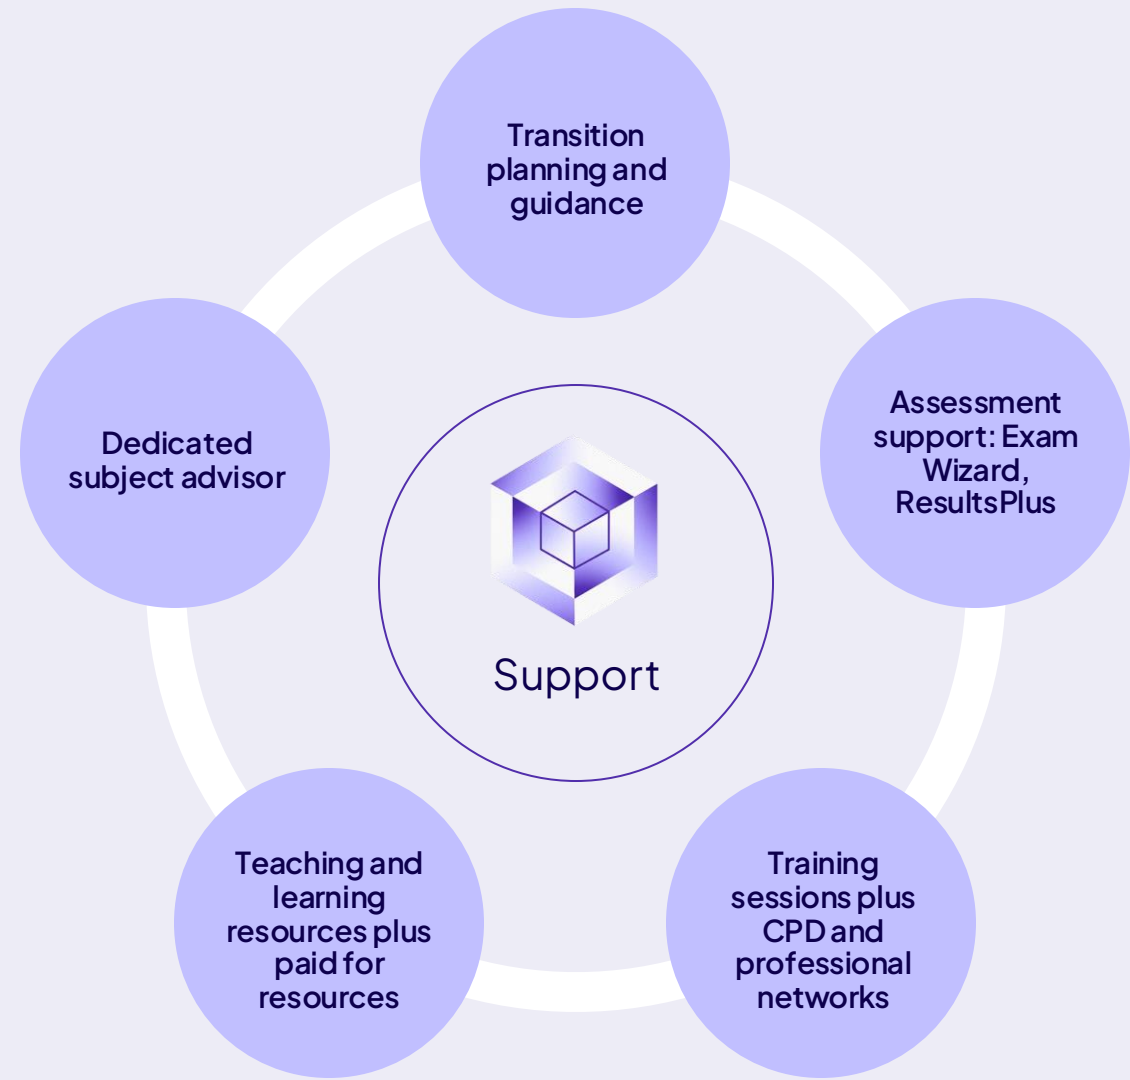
Transition planning and guidance

Assessment support: Exam Wizard, ResultsPlus

Training sessions plus CPD and professional networks

Teaching and learning resources plus paid for resources

Dedicated subject advisor

Support